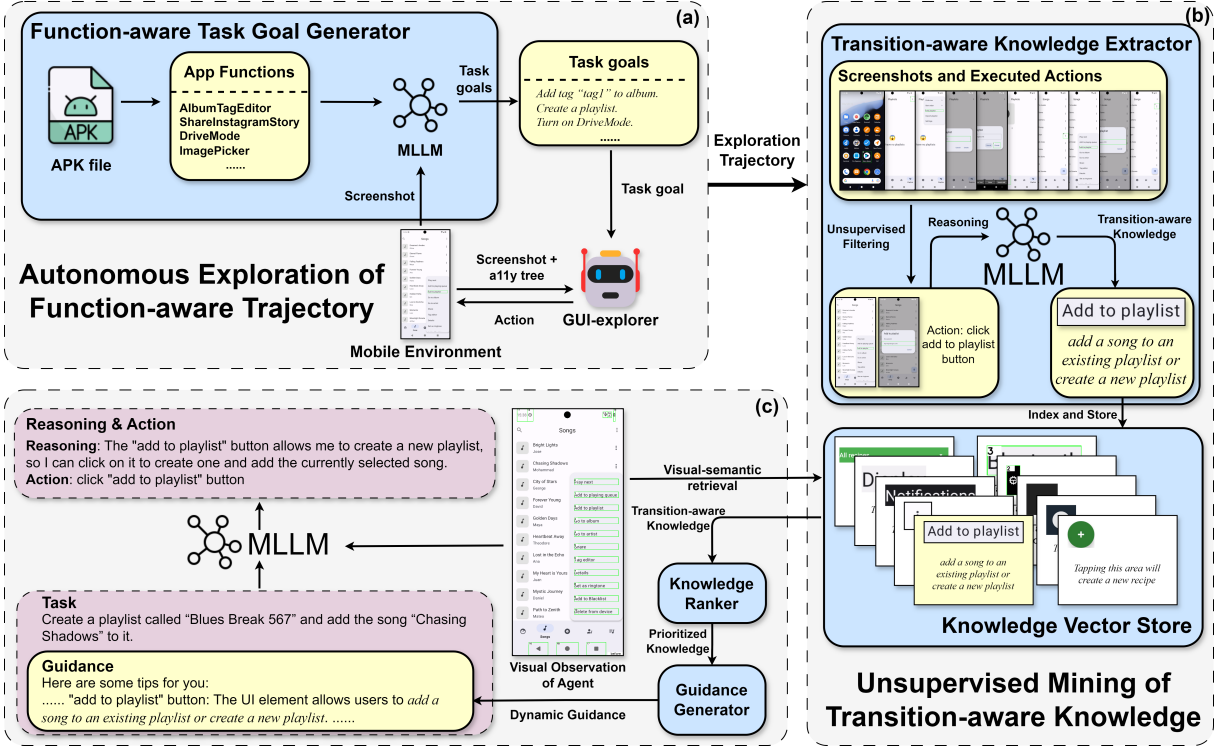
(a)

Function-aware Task Goal Generator

APK

APK file

App Functions

AlbumTagEditor
ShareInstagramStory
DriveMode
ImagePicker
......

MLLM

Task goals

Task goals

Add tag "tag1" to album.
Create a playlist.
Turn on DriveMode.
......

Screenshot

Task goal

Autonomous Exploration of Function-aware Trajectory

Screenshot + a11y tree

Action

GUI-explorer

Mobile Environment

Exploration Trajectory

(b)

Transition-aware Knowledge Extractor

Screenshots and Executed Actions

Unsupervised Filtering

Reasoning

MLLM

Transition-aware Knowledge

Action: click add to playlist button

Add to playlist

add a song to an existing playlist or create a new playlist

Index and Store

(c)

Reasoning & Action

Reasoning: The "add to playlist" button allows me to create a new playlist, so I can click on it to create one and add the currently selected song.
Action: click "add to playlist" button

MLLM

Task

Create a playlist called "Blues Break 567" and add the song "Chasing Shadows" to it.

Guidance

Here are some tips for you:
...... "add to playlist" button: The UI element allows users to add a song to an existing playlist or create a new playlist. ......

Songs

Bright Lights
Chasing Shadows
City of Stars
Forever Young
Golden Days
Heartbeat Away
Lost in the Echo
My Heart is Yours
Mystic Journey
Path to Zenith

Play next
Add to playing queue
Add to playlist
Go to album
Go to artist
Share
Tag editor
Details
Set as ringtone
Add to Blacklist
Delete from device

Songs

Visual Observation of Agent

Visual-semantic retrieval

Transition-aware Knowledge

Knowledge Ranker

Prioritized Knowledge

Guidance Generator

Dynamic Guidance

All recipes

Notifications

Add to playlist

add a song to an existing playlist or create a new playlist

Tapping this area will create a new recipe

Knowledge Vector Store

Unsupervised Mining of Transition-aware Knowledge